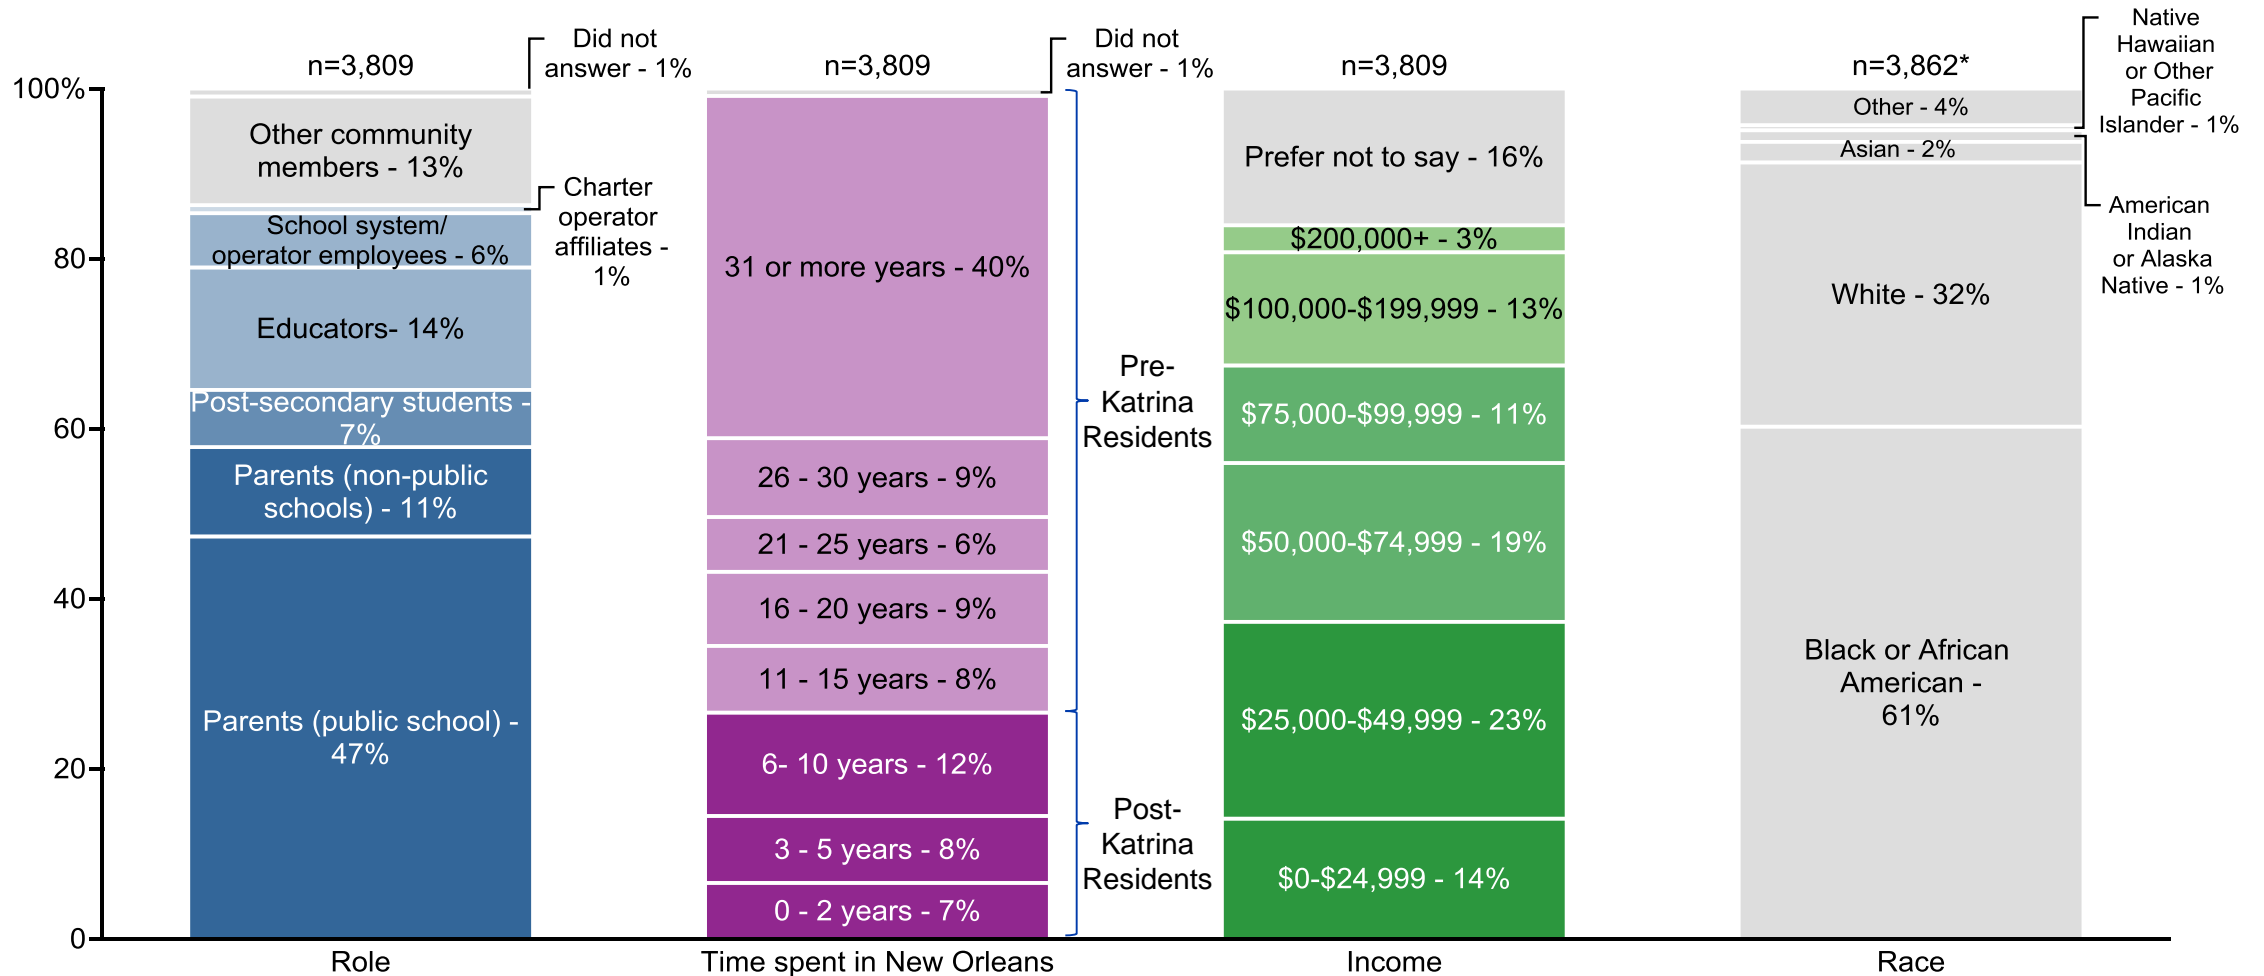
100%
80
60
40
20
0

n=3,809

Did not answer - 1%

Other community members - 13%

Charter operator affiliates - 1%

School system/ operator employees - 6%

Educators- 14%

Post-secondary students - 7%

Parents (non-public schools) - 11%

Parents (public school) - 47%

Role

n=3,809

Did not answer - 1%

31 or more years - 40%

26 - 30 years - 9%

21 - 25 years - 6%

16 - 20 years - 9%

11 - 15 years - 8%

6- 10 years - 12%

3 - 5 years - 8%

0 - 2 years - 7%

Pre-Katrina Residents

Post-Katrina Residents

Time spent in New Orleans

n=3,809

Prefer not to say - 16%

$200,000+ - 3%

$100,000-$199,999 - 13%

$75,000-$99,999 - 11%

$50,000-$74,999 - 19%

$25,000-$49,999 - 23%

$0-$24,999 - 14%

Income

n=3,862*

Other - 4%

Native Hawaiian or Other Pacific Islander - 1%

Asian - 2%

American Indian or Alaska Native - 1%

White - 32%

Black or African American - 61%

Race